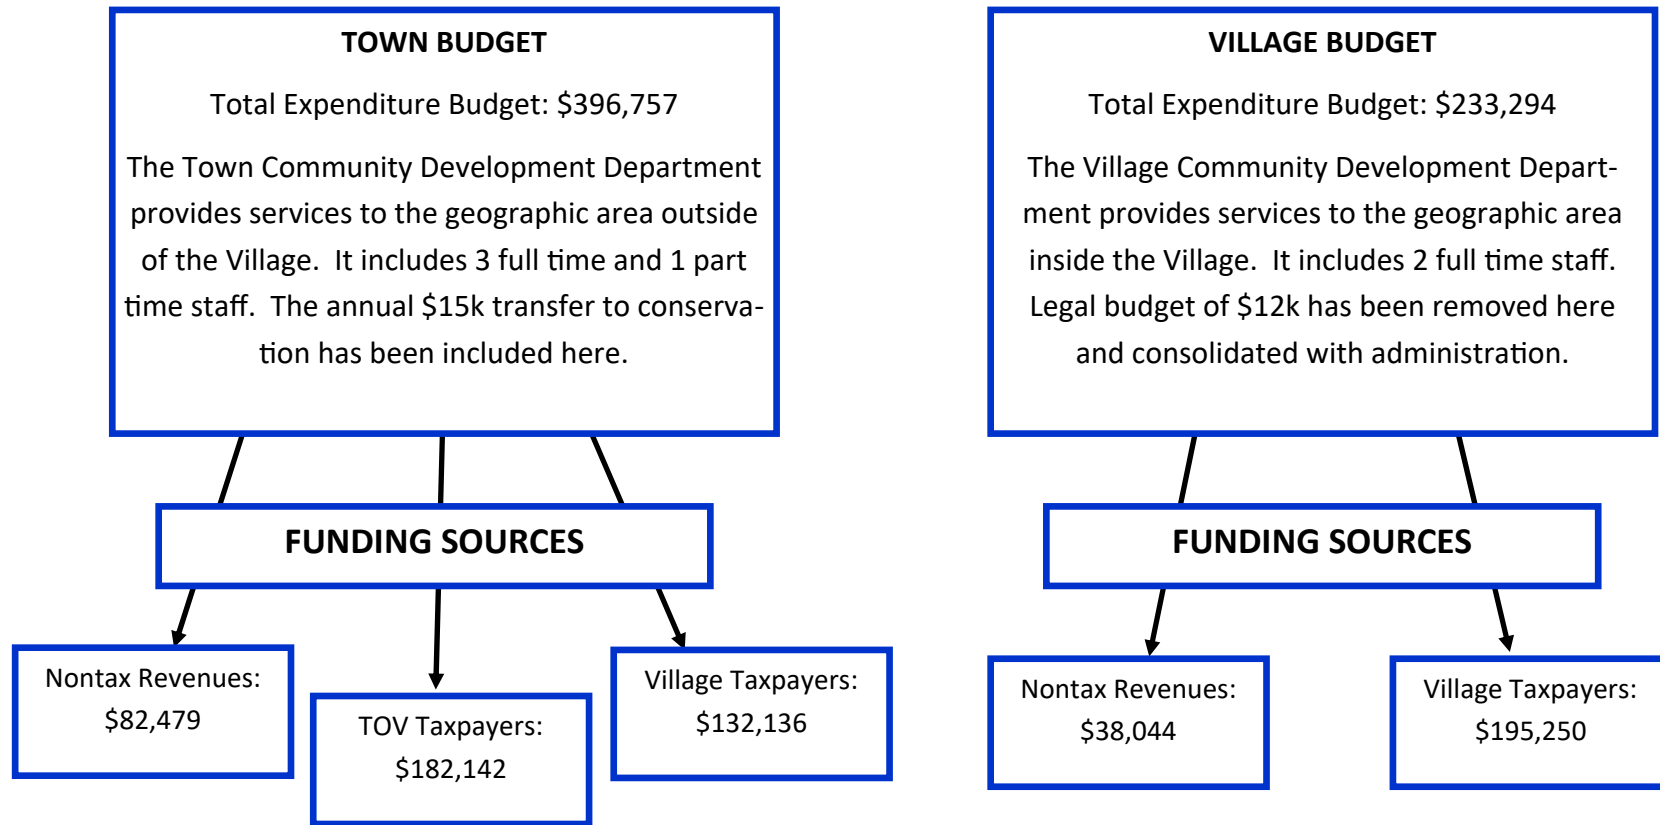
TOWN BUDGET

Total Expenditure Budget: $396,757

The Town Community Development Department provides services to the geographic area outside of the Village. It includes 3 full time and 1 part time staff. The annual $15k transfer to conservation has been included here.

FUNDING SOURCES

Nontax Revenues: $82,479

TOV Taxpayers: $182,142

Village Taxpayers: $132,136

VILLAGE BUDGET

Total Expenditure Budget: $233,294

The Village Community Development Department provides services to the geographic area inside the Village. It includes 2 full time staff. Legal budget of $12k has been removed here and consolidated with administration.

FUNDING SOURCES

Nontax Revenues: $38,044

Village Taxpayers: $195,250